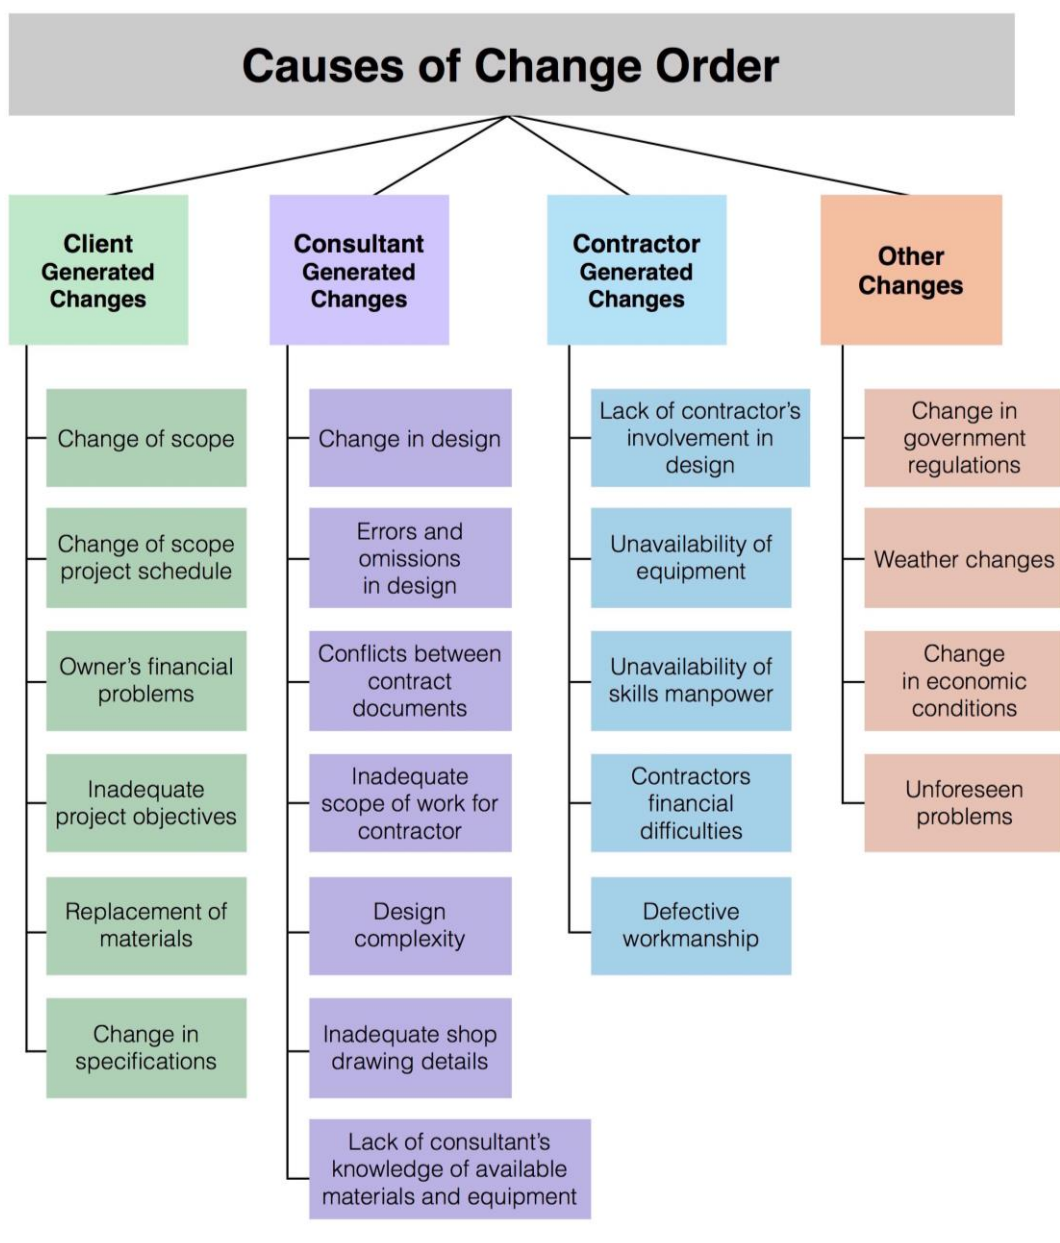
Causes of Change Order

Client Generated Changes

Change of scope

Change of scope project schedule

Owner's financial problems

Inadequate project objectives

Replacement of materials

Change in specifications

Consultant Generated Changes

Change in design

Errors and omissions in design

Conflicts between contract documents

Inadequate scope of work for contractor

Design complexity

Inadequate shop drawing details

Lack of consultant's knowledge of available materials and equipment

Contractor Generated Changes

Lack of contractor's involvement in design

Unavailability of equipment

Unavailability of skills manpower

Contractors financial difficulties

Defective workmanship

Other Changes

Change in government regulations

Weather changes

Change in economic conditions

Unforeseen problems